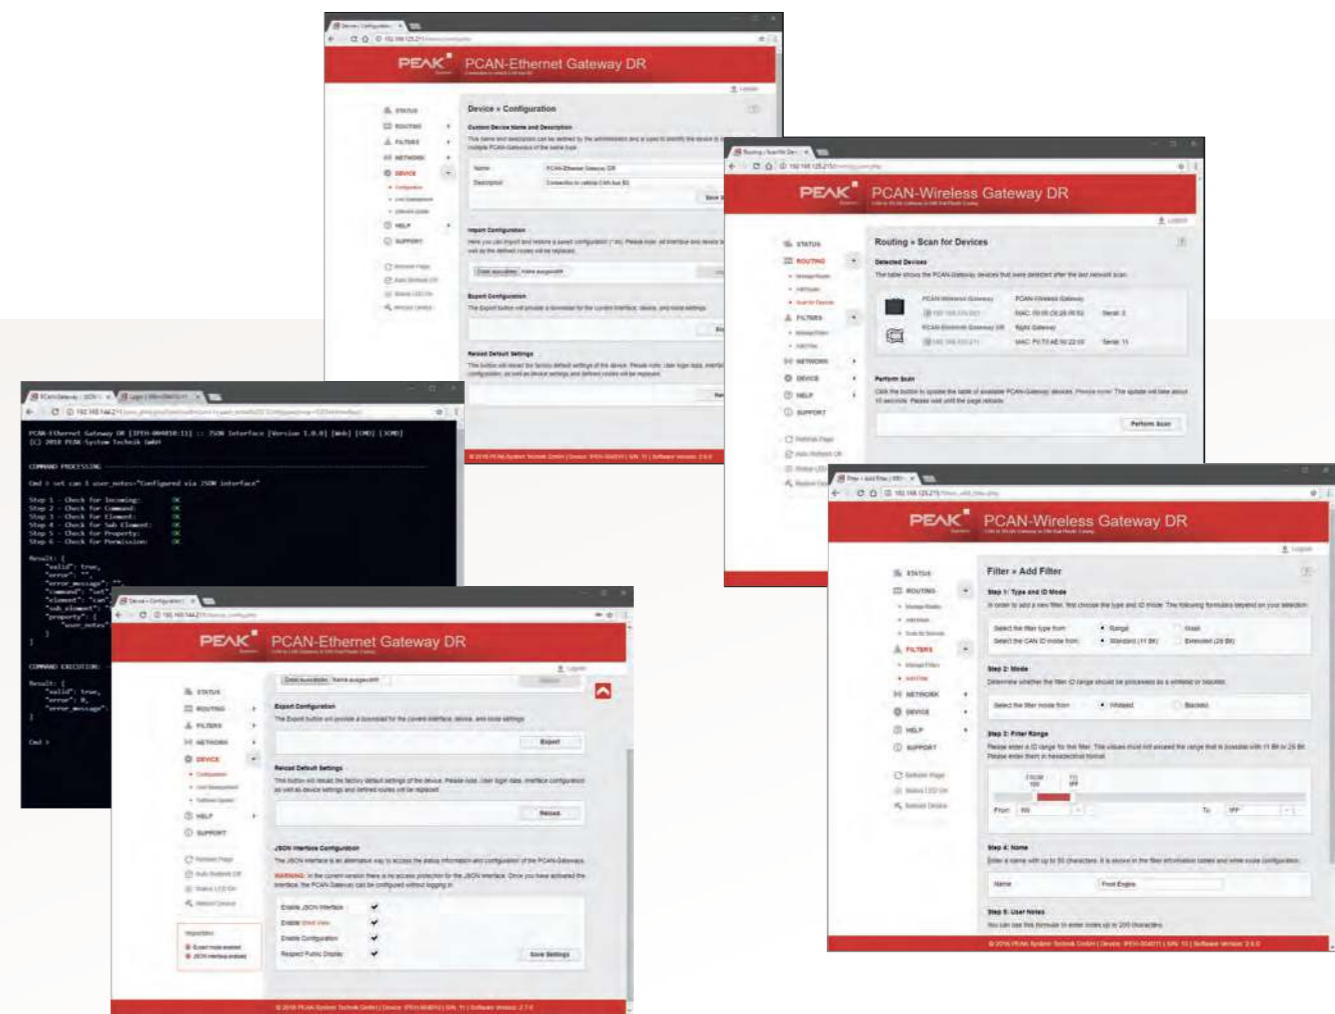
PEAK PCAN-Ethernet Gateway DR

Device » Configuration

STATUS
ROUTING
FILTERS
NETWORK
DEVICE
HELP
SUPPORT

Custom Device Name and Description

Import Configuration

Export Configuration

Reload Default Settings

PEAK PCAN-Wireless Gateway DR

Routing » Scan for Devices

Detected Devices

STATUS
ROUTING
FILTERS
NETWORK
DEVICE
HELP
SUPPORT

PCAN-Wireless Gateway
PCAN-Ethernet Gateway DR

Perform Scan

Perform Scan

PCAN-Ethernet Gateway DR [IPEH-004010-11] :: JSON Interface [Version 1.0.0] [Web] [CMD] [JCMD]
(C) 2018 PEAK-System Technik GmbH

COMMAND PROCESSING

Cmd : set can 1 user_notes="Configured via JSON interface"

Step 1 - Check for Incoming: OK
Step 2 - Check for Command: OK
Step 3 - Check for Element: OK
Step 4 - Check for Sub Element: OK
Step 5 - Check for Property: OK
Step 6 - Check for Permission: OK

Result: {
"valid": true,
"error": "",
"error_message": "",
"command": "set",
"element": "can",
"sub_element": "1",
"property": {
"user_notes"
}

COMMAND EXECUTION:

Result: {
"valid": true,
"error": 0,
"error_message": ""
}

Cmd >

PEAK PCAN-Ethernet Gateway DR

STATUS
ROUTING
FILTERS
NETWORK
DEVICE
HELP
SUPPORT

Export Configuration
The Export button will provide a download for the current interface, device, and route settings.
Export

Reload Default Settings
Reload

JSON Interface Configuration
The JSON interface is an alternative way to access the status information and configuration of the PCAN-Gateways.

Enable JSON Interface
Enable Shell View
Enable Configuration
Respect Public Display
Save Settings

PEAK PCAN-Wireless Gateway DR

Filter » Add Filter

STATUS
ROUTING
FILTERS
NETWORK
DEVICE
HELP
SUPPORT

Step 1: Type and ID Mode
Range
Mask
Standard (11 Bit)
Extended (29 Bit)

Step 2: Mode
Whitelist
Blacklist

Step 3: Filter Range
From
To

Step 4: Name
Name
Front Engine

Step 5: User Notes